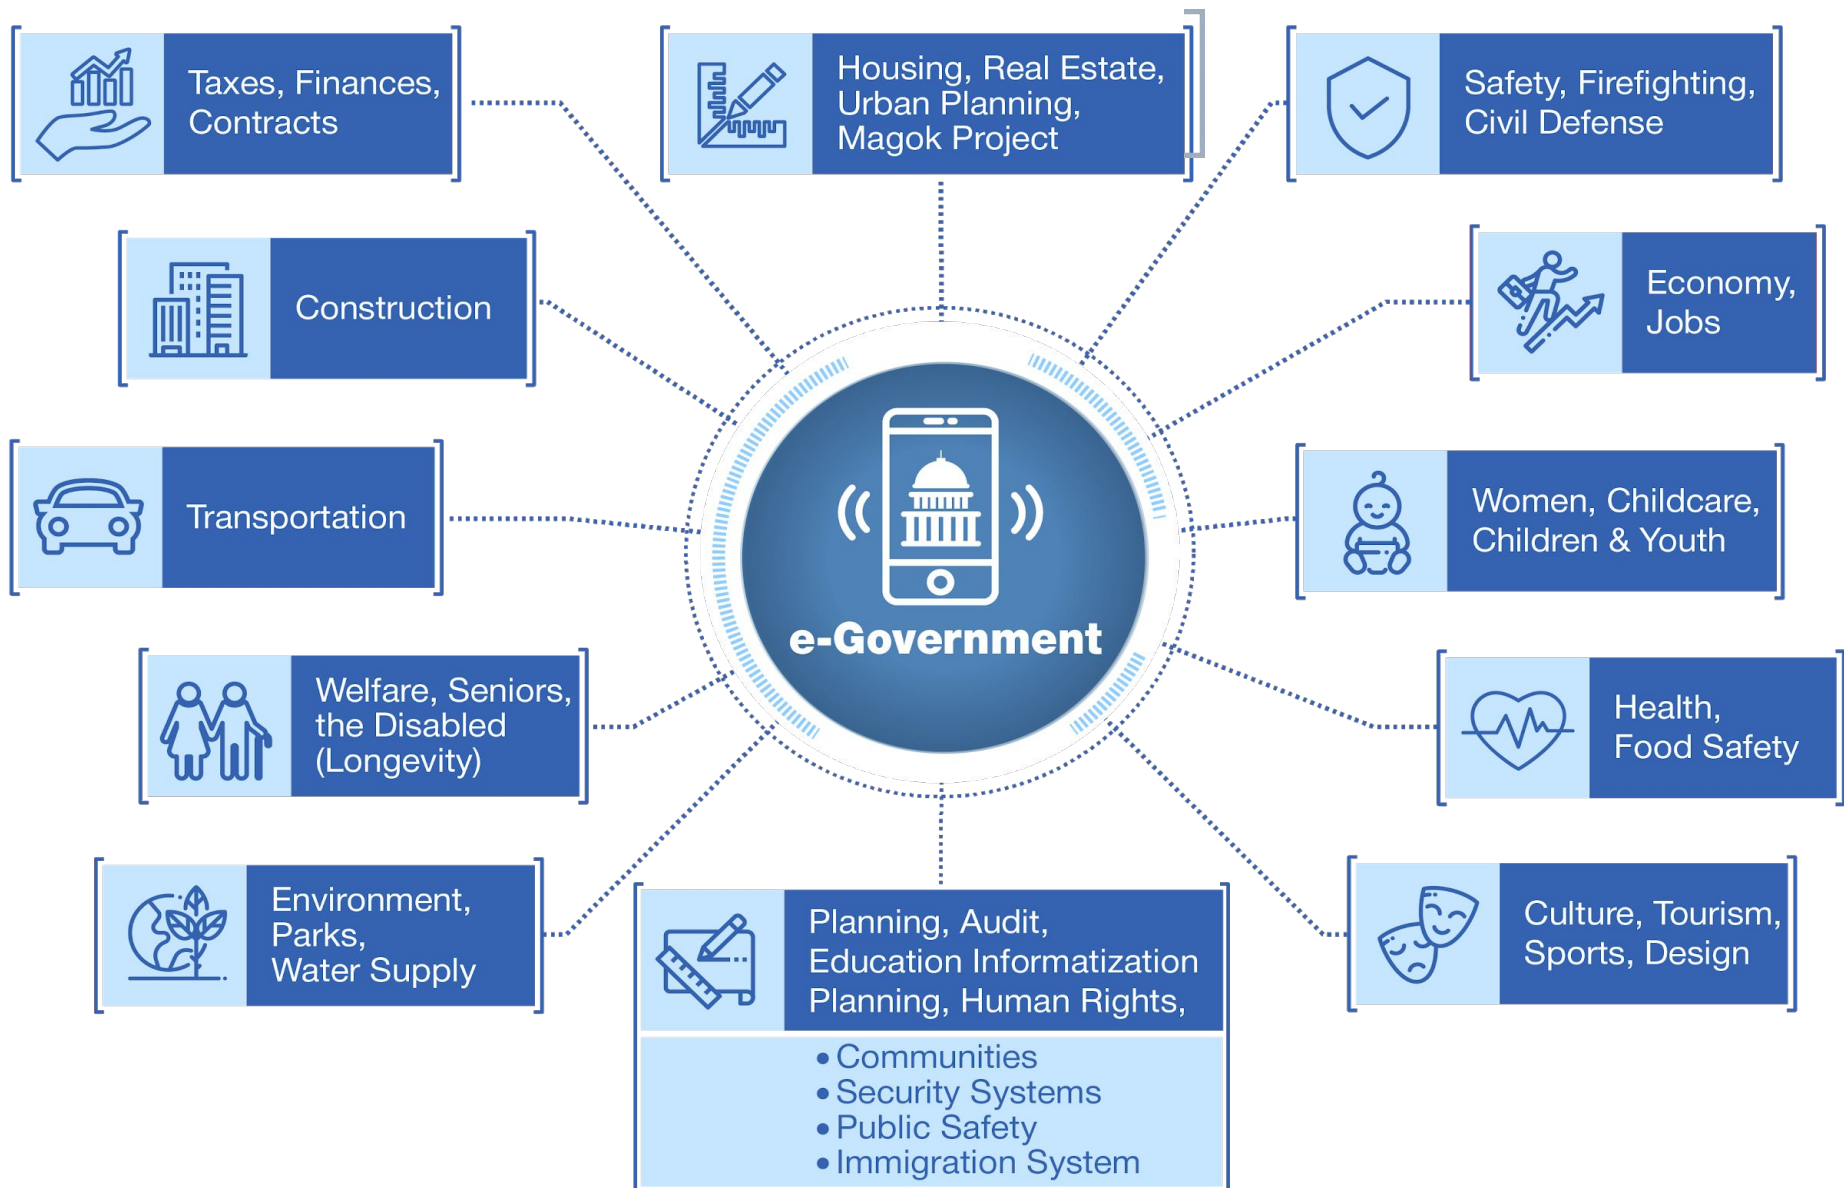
Taxes, Finances, Contracts

Housing, Real Estate, Urban Planning, Magok Project

Safety, Firefighting, Civil Defense

Construction

Economy, Jobs

Transportation

e-Government

Women, Childcare, Children & Youth

Welfare, Seniors, the Disabled (Longevity)

Health, Food Safety

Environment, Parks, Water Supply

Planning, Audit, Education Informatization Planning, Human Rights,

• Communities
• Security Systems
• Public Safety
• Immigration System

Culture, Tourism, Sports, Design